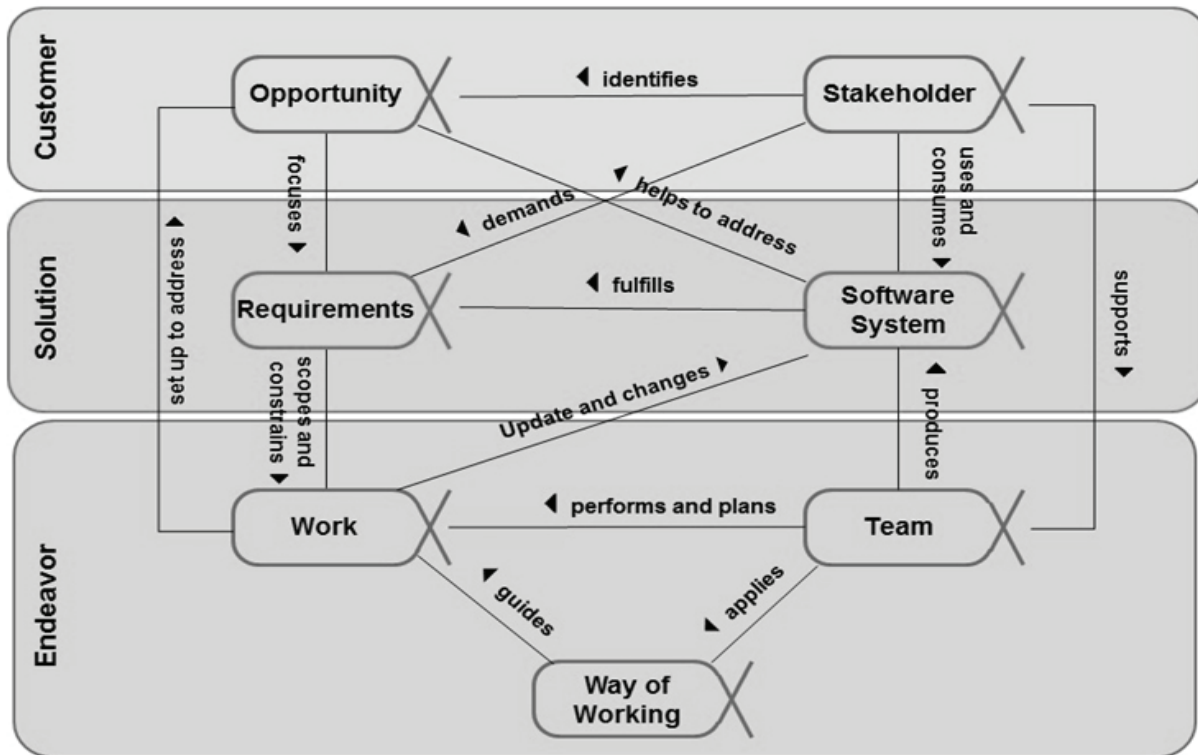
Customer

Opportunity

identifies

Stakeholder

focuses

uses and consumes

demands

helps to address

set up to address

Solution

Requirements

fulfills

Software System

supports

scopes and constrains

Update and changes

produces

Endeavor

Work

performs and plans

Team

guides

applies

Way of Working